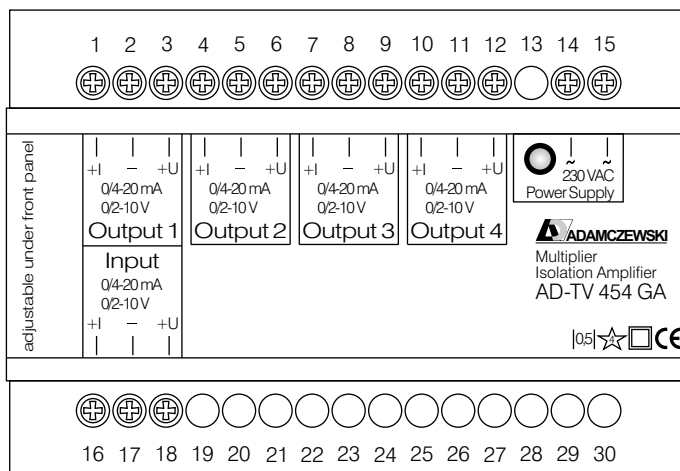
1 2 3 4 5 6 7 8 9 10 11 12 13 14 15

adjustable under front panel

+I – +U
0/4-20 mA
0/2-10 V
Output 1

+I – +U
0/4-20 mA
0/2-10 V
Output 2

+I – +U
0/4-20 mA
0/2-10 V
Output 3

+I – +U
0/4-20 mA
0/2-10 V
Output 4

~ 230 VAC ~
Power Supply

ADAMCZEWSKI
Multiplier
Isolation Amplifier
AD-TV 454 GA

Input
0/4-20 mA
0/2-10 V
+I – +U

0,5 4 CE

16 17 18 19 20 21 22 23 24 25 26 27 28 29 30